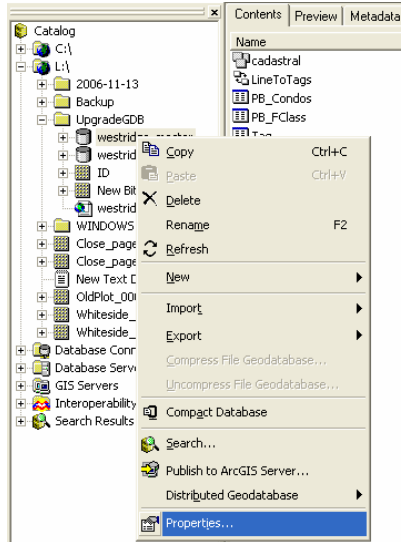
×

Catalog
C:\
L:\
2006-11-13
Backup
UpgradeGDB
westridge_master
westrid
ID
New Bit
westrid
WINDOWS
Close_page
Close_page
New Text D
OldPlot_00
Whiteside_
Whiteside_
Database Conn
Database Serve
GIS Servers
Interoperability
Search Results

Contents | Preview | Metadata
Name
cadastral
LineToTags
PB_Condos
PB_FClass
Tag

Copy Ctrl+C
Paste Ctrl+V
Delete
Rename F2
Refresh
New
Import
Export
Compress File Geodatabase...
Uncompress File Geodatabase...
Compact Database
Search...
Publish to ArcGIS Server...
Distributed Geodatabase
Properties...